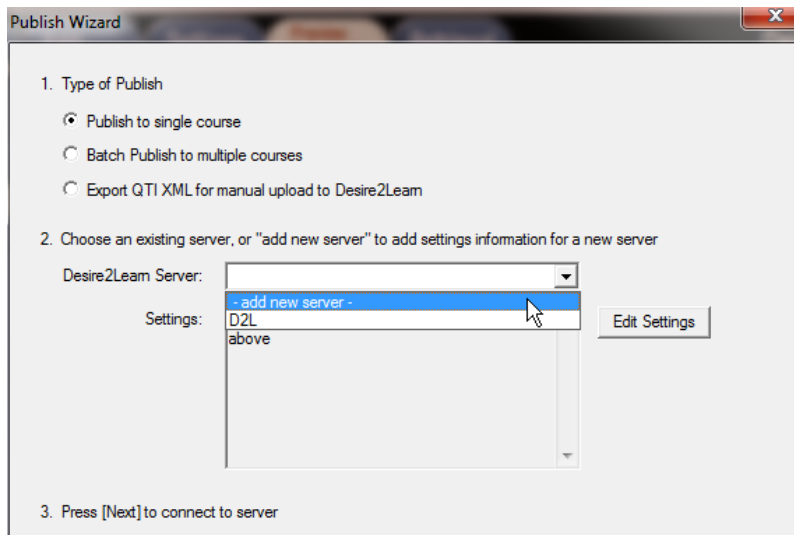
Publish Wizard

1. Type of Publish

Publish to single course

Batch Publish to multiple courses

Export QTI XML for manual upload to Desire2Learn

2. Choose an existing server, or "add new server" to add settings information for a new server

Desire2Learn Server:

- add new server -

D2L

Settings:

above

Edit Settings

3. Press [Next] to connect to server